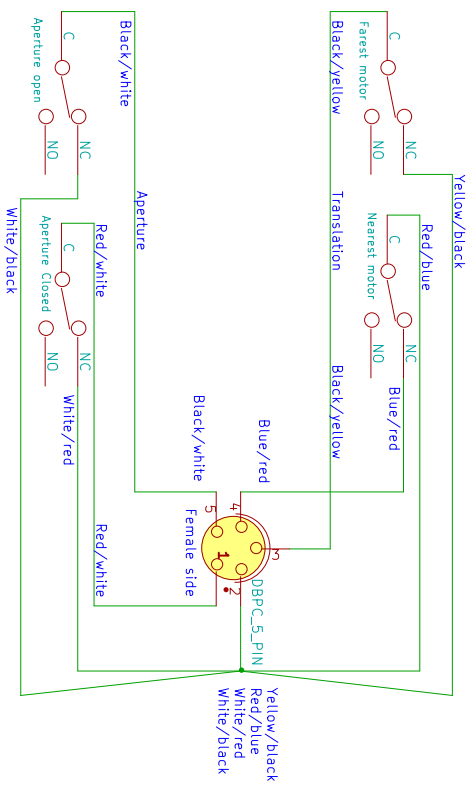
Aperture open
C
NO
NC
Black/white
Aperture
White/black
Aperture Closed
C
NO
NC
Red/white
White/red
Black/white
Red/white
Farest motor
C
NO
NC
Black/yellow
Translation
Yellow/black
Nearest motor
C
NO
NC
Red/blue
Blue/red
Black/yellow
Blue/red
5
4
3
2
1
Female side
DBPC_5_PIN
Yellow/black
Red/blue
White/red
White/black